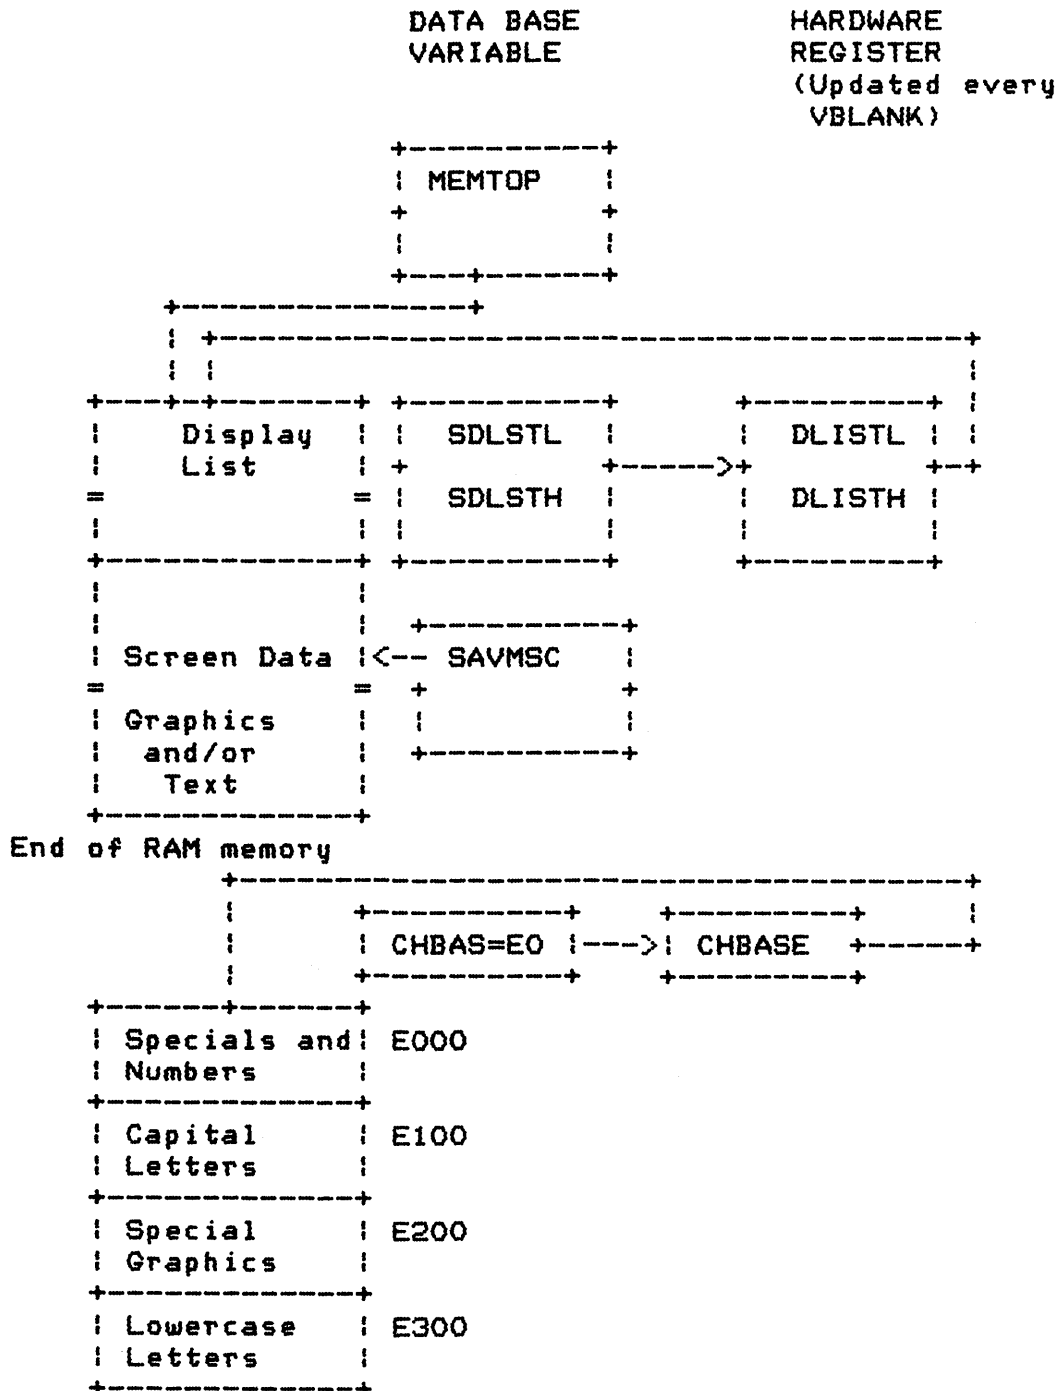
DATA BASE VARIABLE

HARDWARE REGISTER (Updated every VBLANK)

MEMTOP

Display List

SDLSTL

SDLSTH

DLISTL

DLISTH

Screen Data

SAVMSC

Graphics and/or Text

End of RAM memory

CHBAS=E0

CHBASE

Specials and Numbers

E000

Capital Letters

E100

Special Graphics

E200

Lowercase Letters

E300